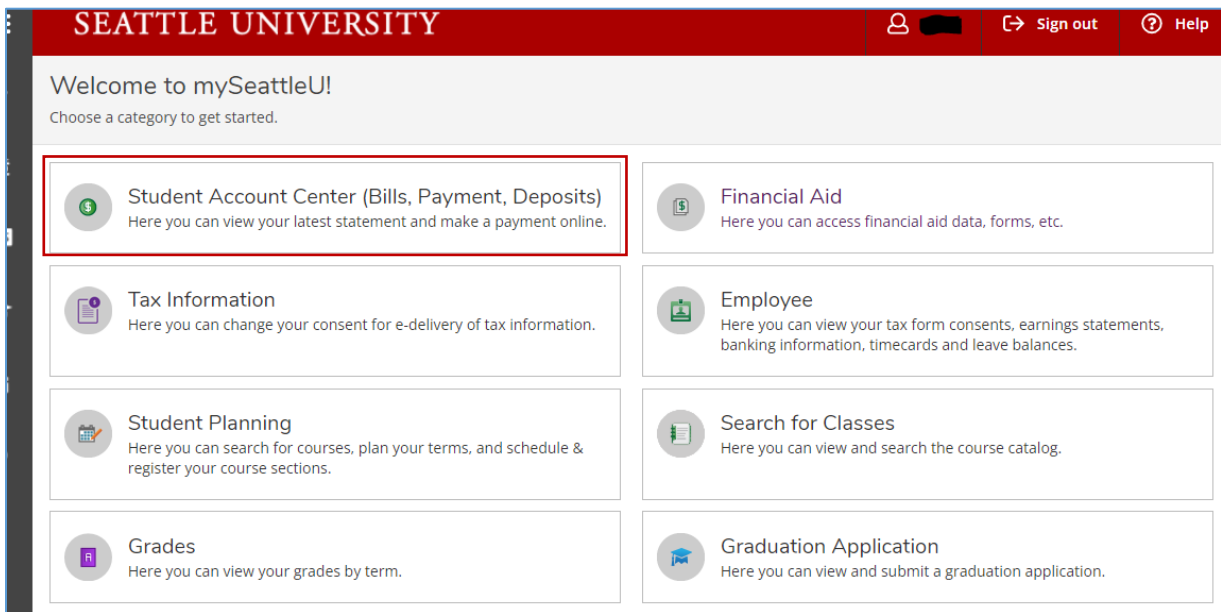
SEATTLE UNIVERSITY

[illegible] Sign out Help

Welcome to mySeattleU!

Choose a category to get started.

Student Account Center (Bills, Payment, Deposits)
Here you can view your latest statement and make a payment online.

Financial Aid
Here you can access financial aid data, forms, etc.

Tax Information
Here you can change your consent for e-delivery of tax information.

Employee
Here you can view your tax form consents, earnings statements, banking information, timecards and leave balances.

Student Planning
Here you can search for courses, plan your terms, and schedule & register your course sections.

Search for Classes
Here you can view and search the course catalog.

Grades
Here you can view your grades by term.

Graduation Application
Here you can view and submit a graduation application.